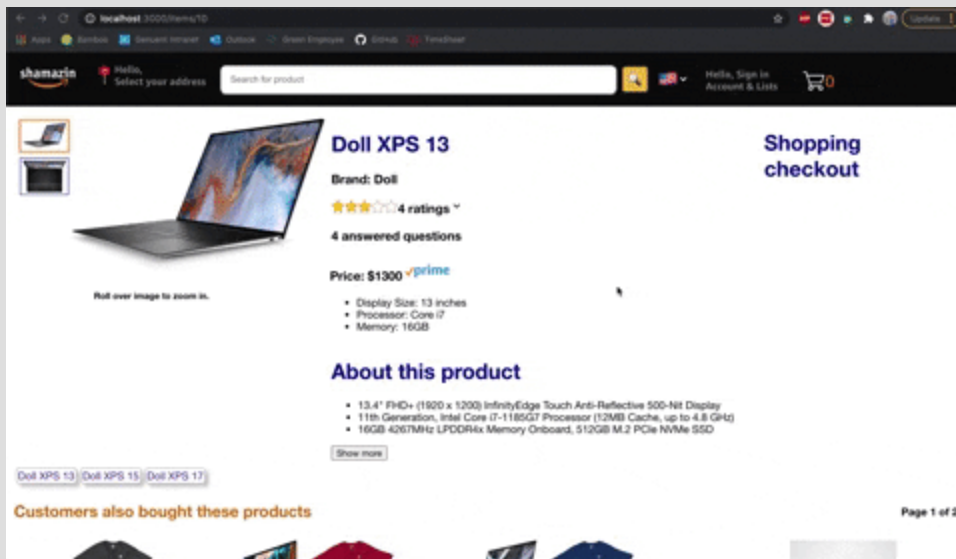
localhost:3000/items/10

Apps Bonbos Sensient Intranet Outlook Green Employee GitHub TimeSheet

Update

shamazin

Hello, Select your address

Search for product

Hello, Sign in Account & Lists

0

Roll over image to zoom in.

Doll XPS 13

Brand: Doll

4 ratings

4 answered questions

Price: $1300 ✓prime

- Display Size: 13 inches
- Processor: Core i7
- Memory: 16GB

About this product

- 13.4" FHD+ (1920 x 1200) InfinityEdge Touch Anti-Reflective 500-Nit Display
- 11th Generation, Intel Core i7-1185G7 Processor (12MB Cache, up to 4.8 GHz)
- 16GB 4267MHz LPDDR4x Memory Onboard, 512GB M.2 PCIe NVMe SSD

Show more

Shopping checkout

Doll XPS 13 Doll XPS 15 Doll XPS 17

Customers also bought these products

Page 1 of 2